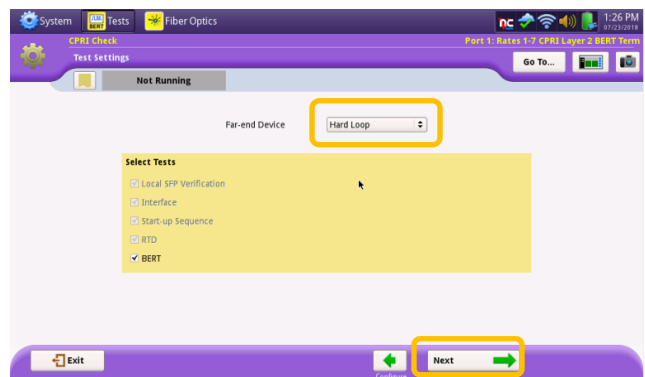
System Tests Fiber Optics
1:26 PM
07/23/2018
CPRI Check
Port 1: Rates 1-7 CPRI Layer 2 BERT Term
Test Settings
Go To...
Not Running
Far-end Device
Hard Loop
Select Tests
Local SFP Verification
Interface
Start-up Sequence
RTD
BERT
Exit
Configure
Next